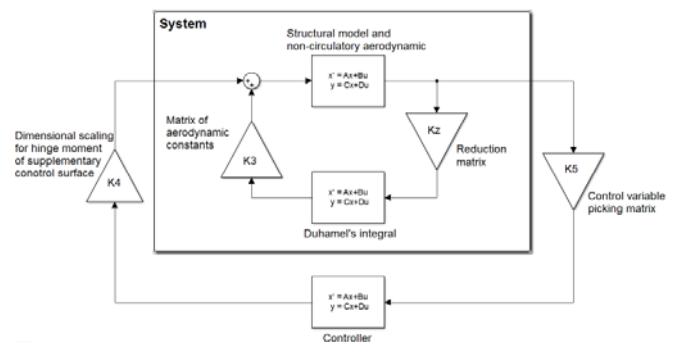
System

Structural model and non-circulatory aerodynamic

x' = Ax+Bu
y = Cx+Du

Matrix of aerodynamic constants

K3

Kz

Reduction matrix

x' = Ax+Bu
y = Cx+Du

Duhamel's integral

Dimensional scaling for hinge moment of supplementary conotrol surface

K4

K5

Control variable picking matrix

x' = Ax+Bu
y = Cx+Du

Controller